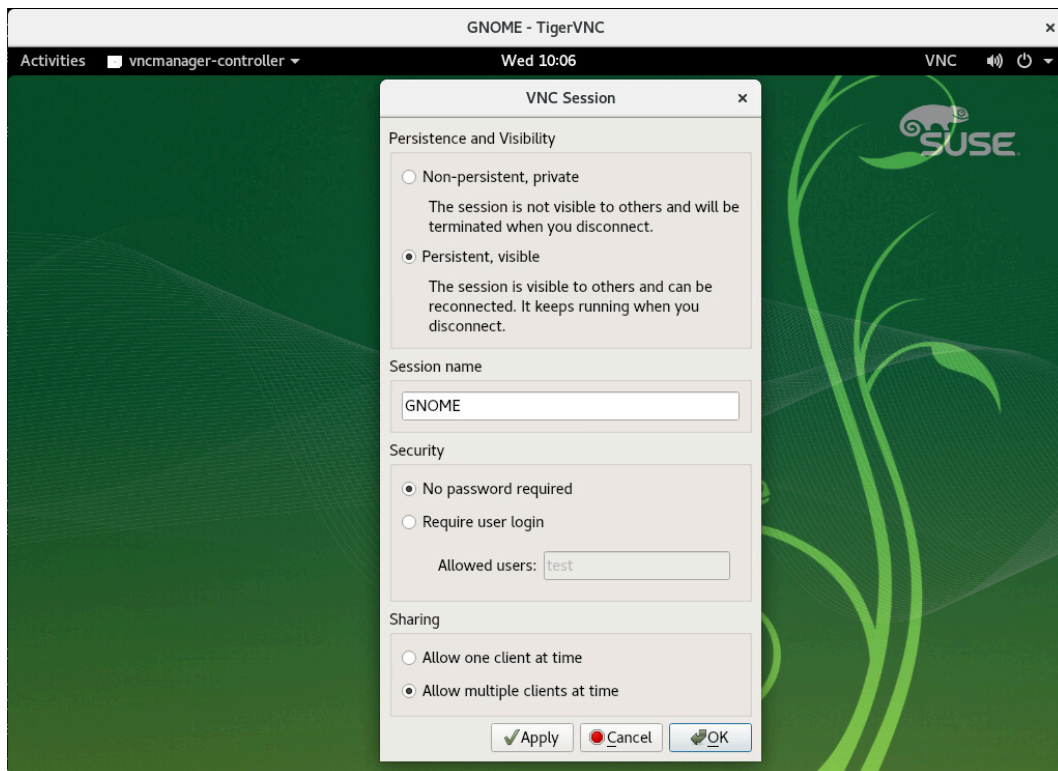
GNOME - TigerVNC ×

Activities vncmanager-controller ▾ Wed 10:06 VNC

VNC Session ×

SUSE

Persistence and Visibility

Non-persistent, private

The session is not visible to others and will be terminated when you disconnect.

Persistent, visible

The session is visible to others and can be reconnected. It keeps running when you disconnect.

Session name

GNOME

Security

No password required

Require user login

Allowed users: test

Sharing

Allow one client at time

Allow multiple clients at time

Apply Cancel OK